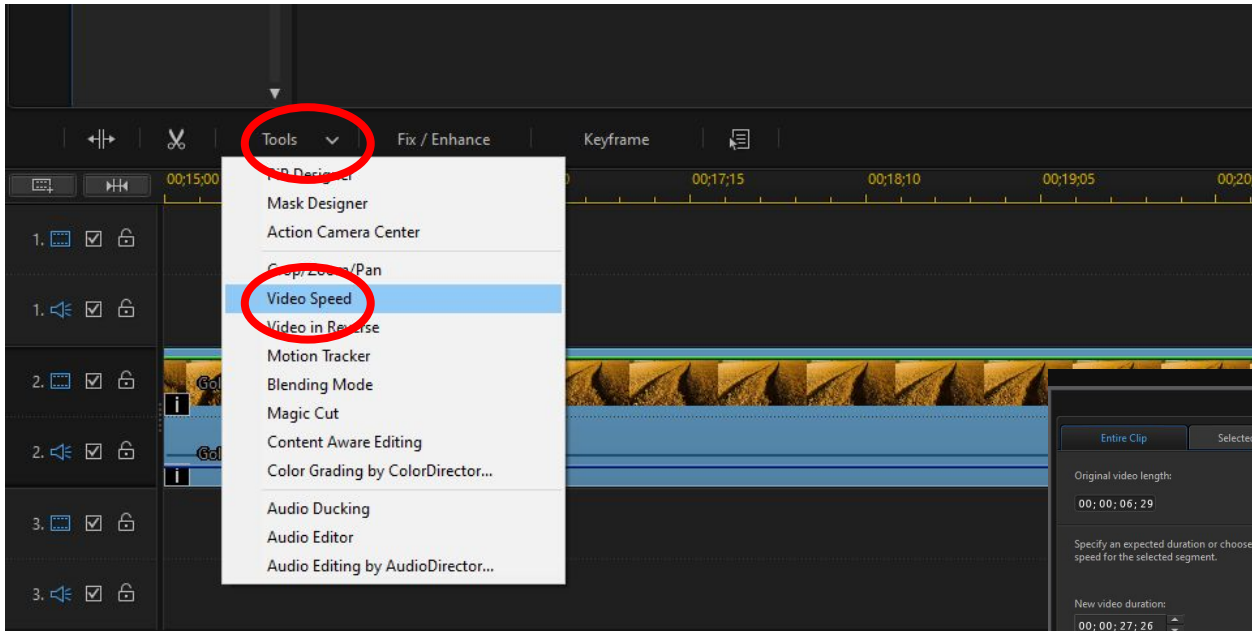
Tools
Fix / Enhance
Keyframe
00;15;00
00;17;15
00;18;10
00;19;05
00;20
PiP Designer
Mask Designer
Action Camera Center
Crop/Zoom/Pan
Video Speed
Video in Reverse
Motion Tracker
Blending Mode
Magic Cut
Content Aware Editing
Color Grading by ColorDirector...
Audio Ducking
Audio Editor
Audio Editing by AudioDirector...
1.
1.
2.
2.
3.
3.
Gol
Gol
Entire Clip
Selected
Original video length:
00;00;06;29
Specify an expected duration or choose speed for the selected segment.
New video duration:
00;00;27;26